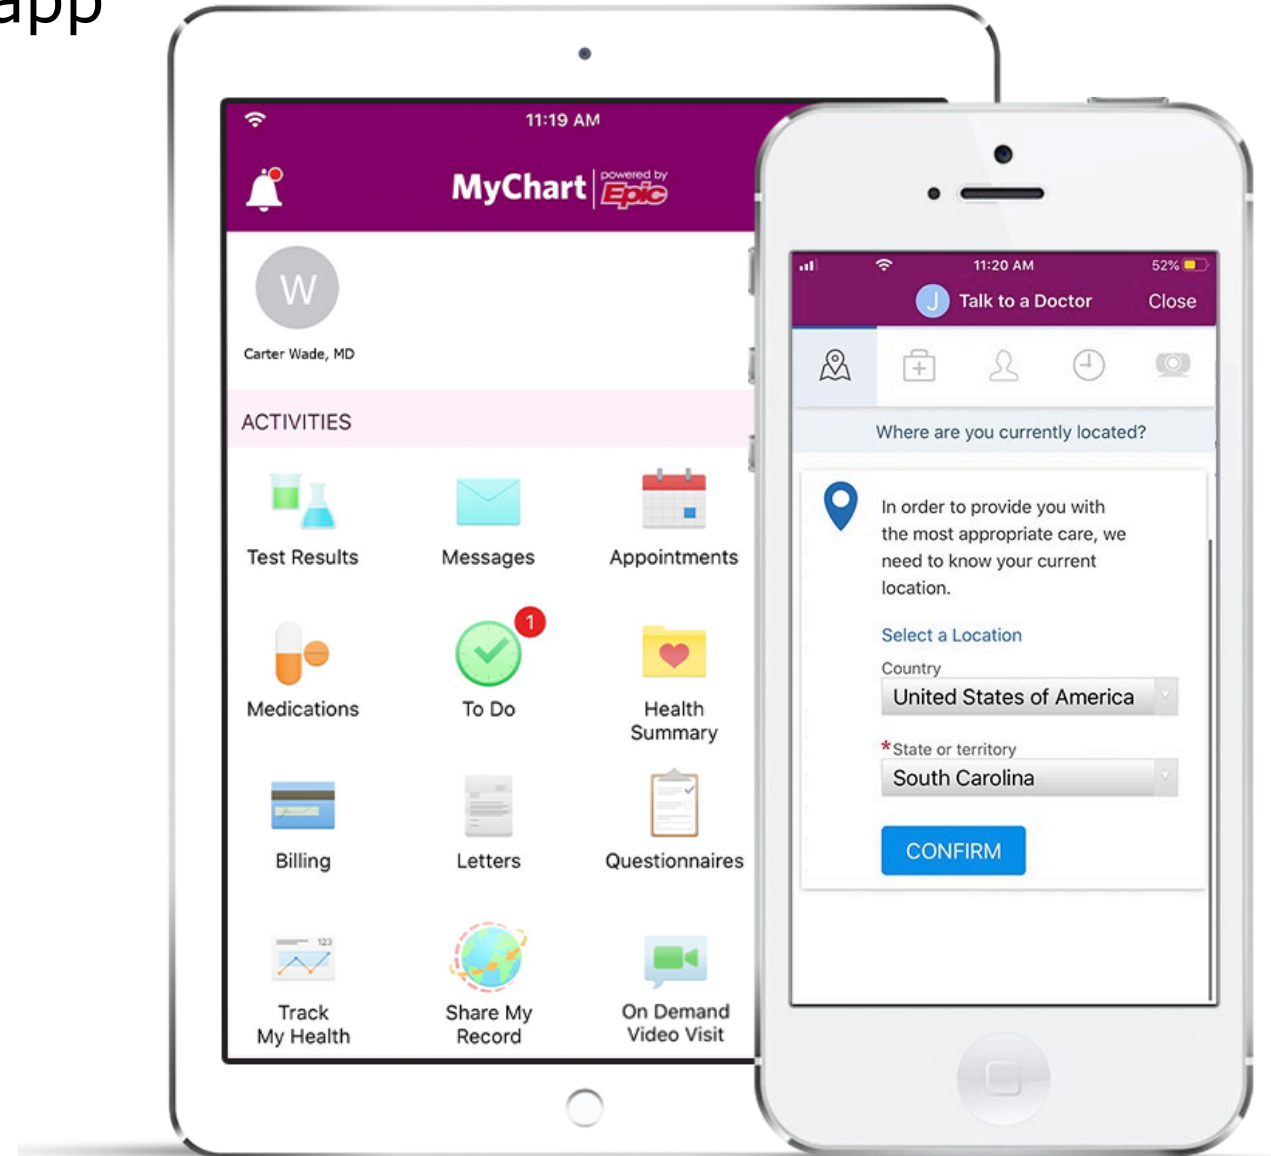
app

11:19 AM

MyChart powered by Epic

W

Carter Wade, MD

ACTIVITIES

Test Results

Messages

Appointments

Medications

1

To Do

Health Summary

Billing

Letters

Questionnaires

123

Track My Health

Share My Record

On Demand Video Visit

11:20 AM

52%

J Talk to a Doctor

Close

Where are you currently located?

In order to provide you with the most appropriate care, we need to know your current location.

Select a Location

Country

United States of America

*State or territory

South Carolina

CONFIRM